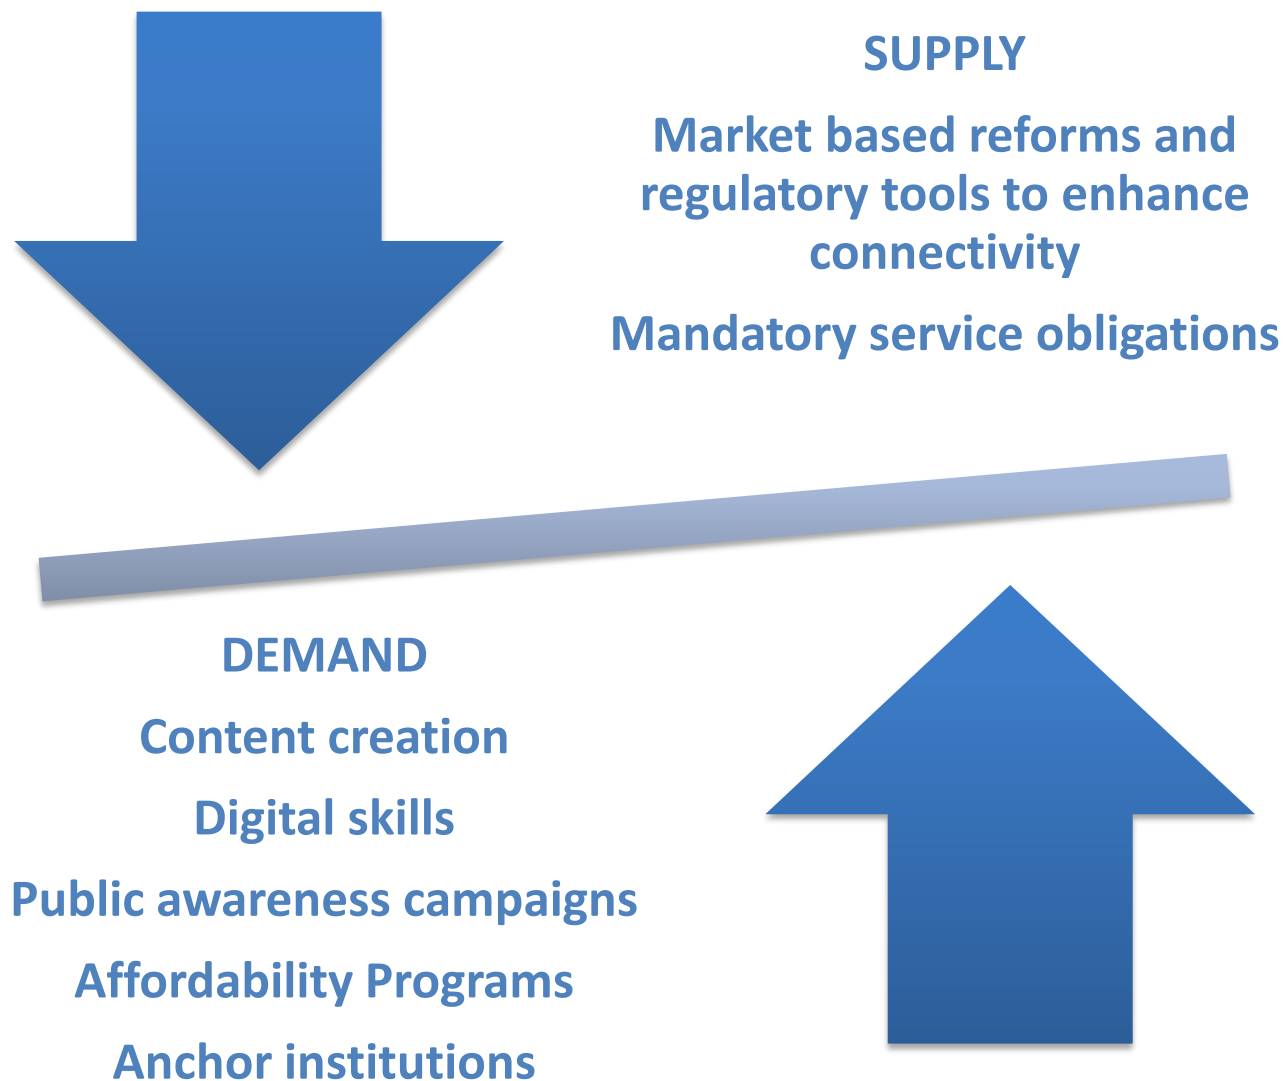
SUPPLY

Market based reforms and regulatory tools to enhance connectivity

Mandatory service obligations

DEMAND

Content creation

Digital skills

Public awareness campaigns

Affordability Programs

Anchor institutions